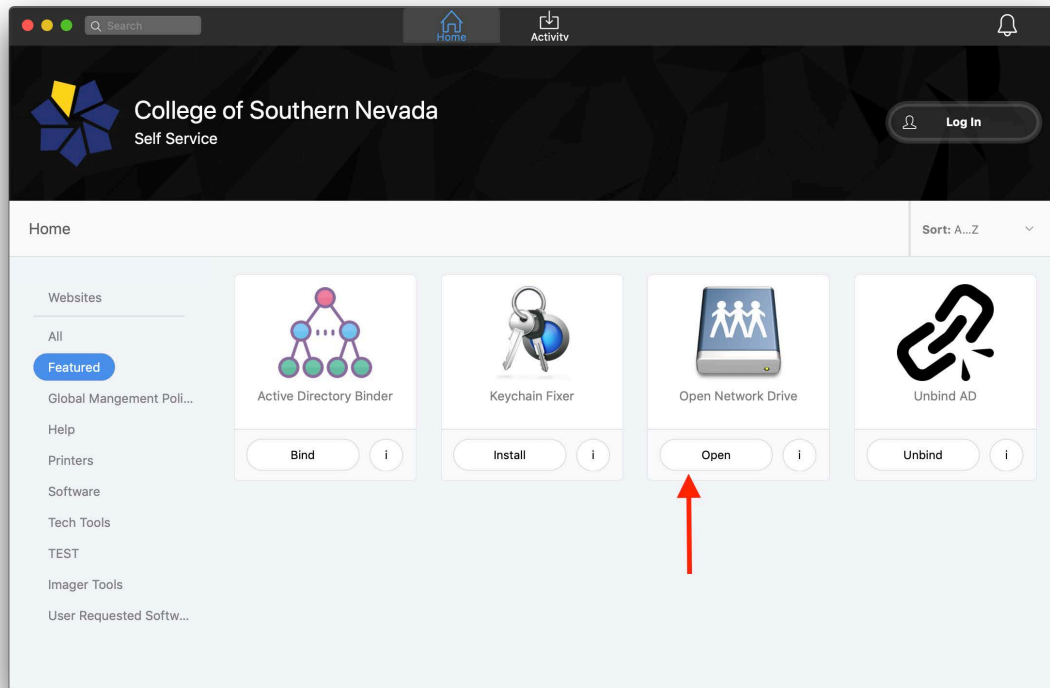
Search

Home

Activity

College of Southern Nevada
Self Service

Log In

Home

Sort: A...Z

Websites

All

Featured

Global Mangement Poli...

Help

Printers

Software

Tech Tools

TEST

Imager Tools

User Requested Softw...

Active Directory Binder

Bind

i

Keychain Fixer

Install

i

Open Network Drive

Open

i

Unbind AD

Unbind

i